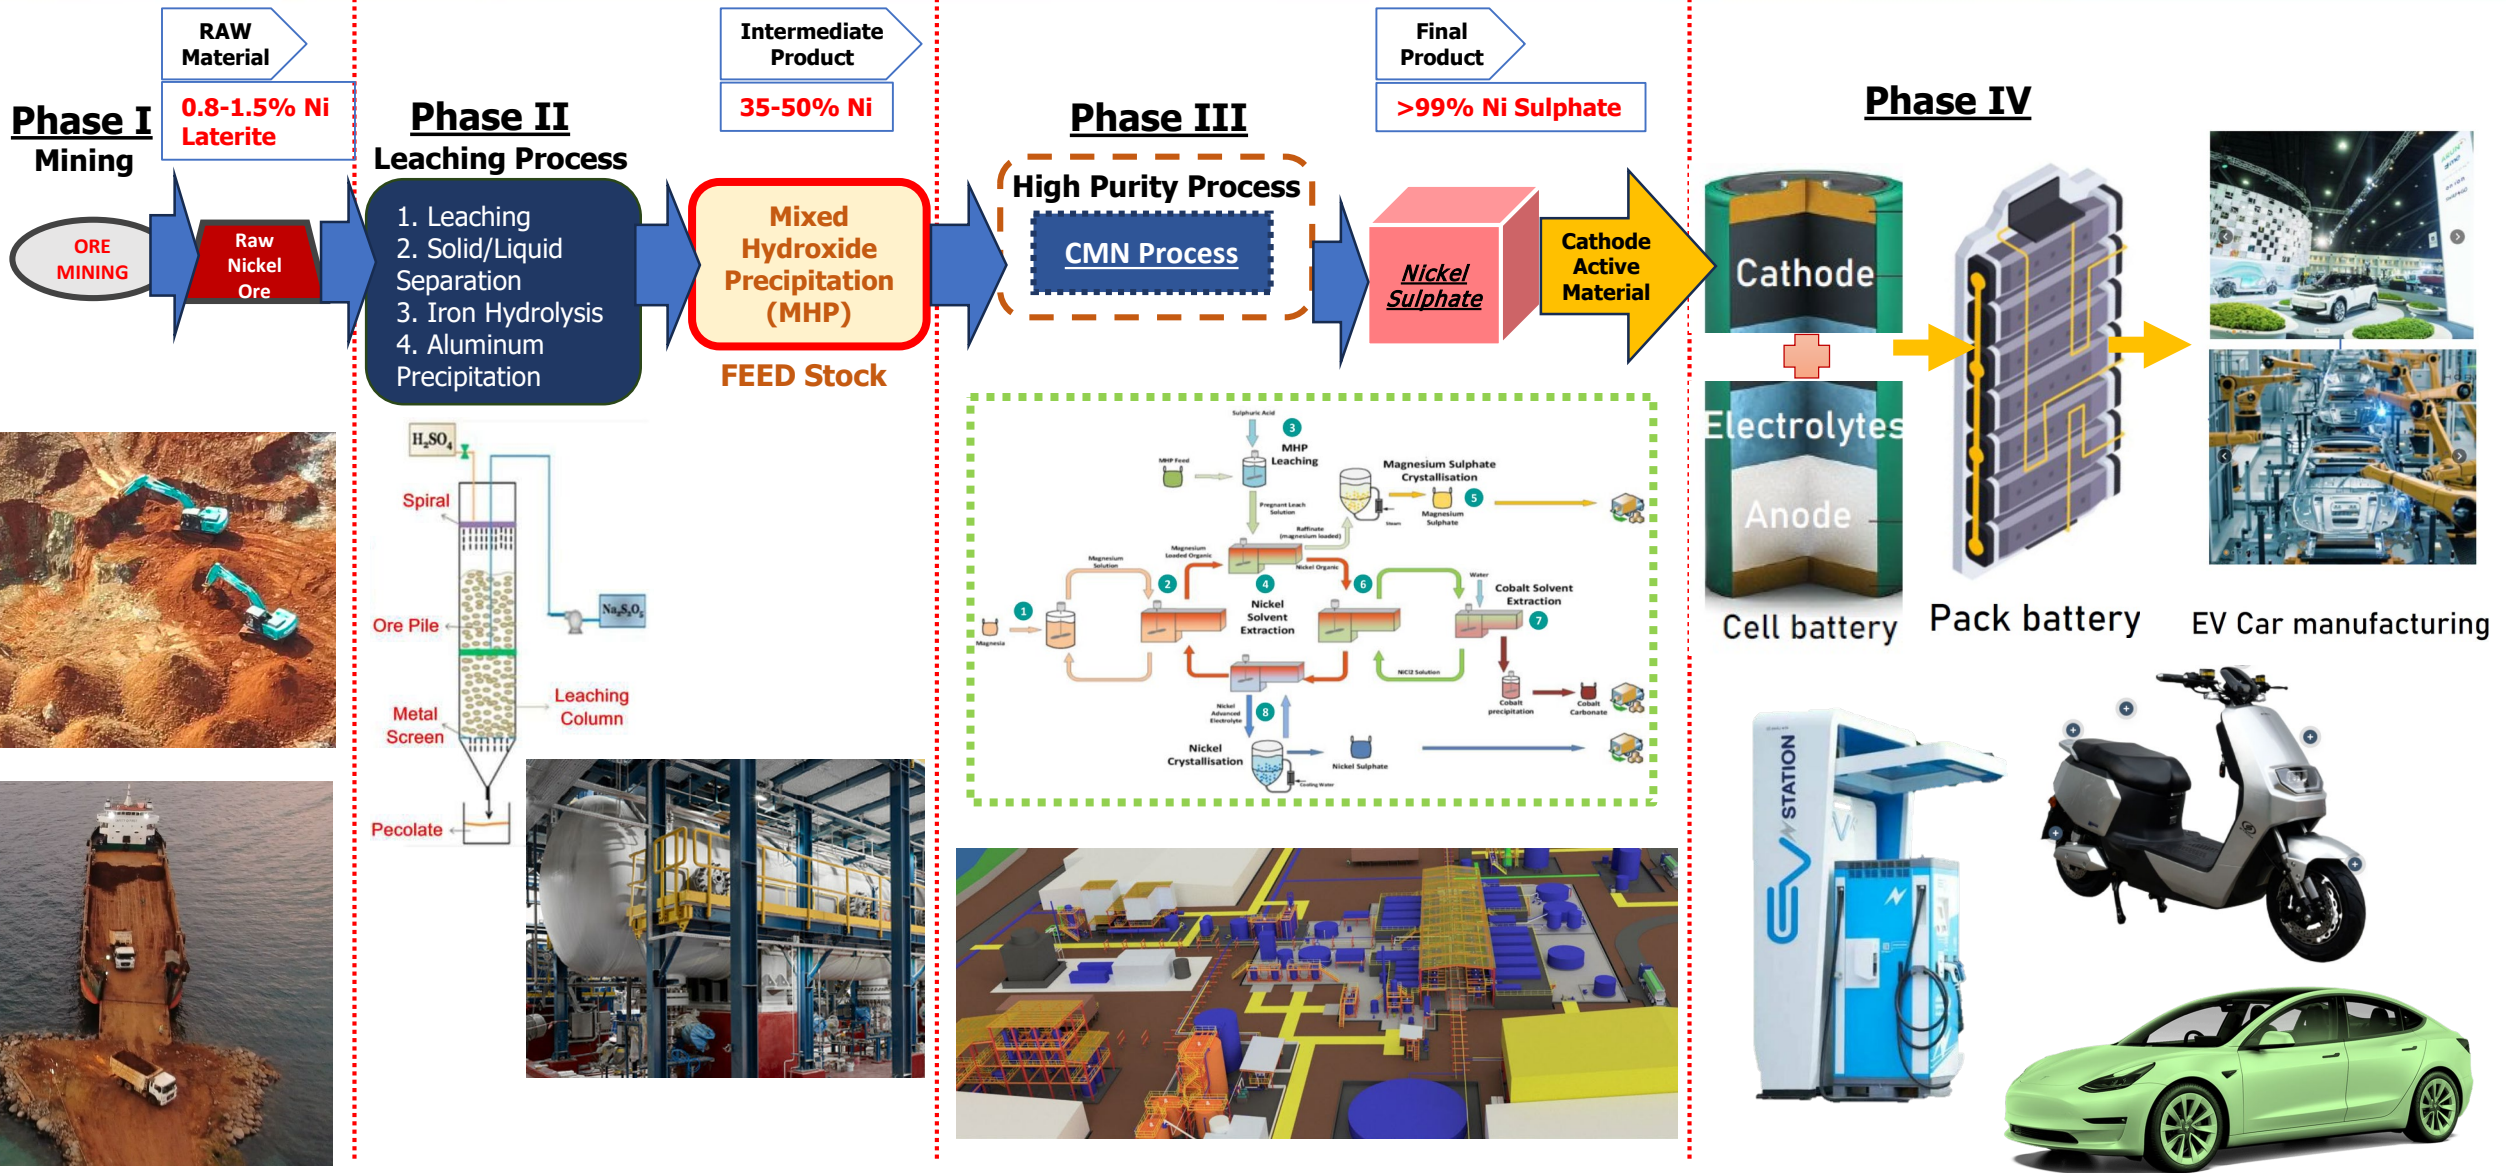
RAW Material

0.8-1.5% Ni Laterite

Phase I
Mining

ORE MINING

Raw Nickel Ore

Phase II
Leaching Process

1. Leaching
2. Solid/Liquid Separation
3. Iron Hydrolysis
4. Aluminum Precipitation

Intermediate Product

35-50% Ni

Mixed Hydroxide Precipitation (MHP)

FEED Stock

$H_2SO_4$
Spiral
Ore Pile
$Na_2S_2O_5$
Metal Screen
Leaching Column
Pecolate

Phase III

High Purity Process

CMN Process

Final Product

>99% Ni Sulphate

Nickel Sulphate

Cathode Active Material

Sulphuric Acid
3
MHP Leaching
MHP Feed
Magnesium Sulphate Crystallisation
Pregnant Leach Solution
5
Magnesium Sulphate
Raffinate (magnesium loaded)
Magnesium Loaded Organic
Magnesium Solution
Nickel Organic
2
4
6
Water
Cobalt Solvent Extraction
1
Nickel Solvent Extraction
7
Magnesia
NiCl2 Solution
Nickel Advanced Electrolyte
8
Cobalt precipitation
Cobalt Carbonate
Nickel Crystallisation
Nickel Sulphate
Cooling Water

Phase IV

Cathode
Electrolytes
Anode
Cell battery
Pack battery
EV Car manufacturing

EV STATION